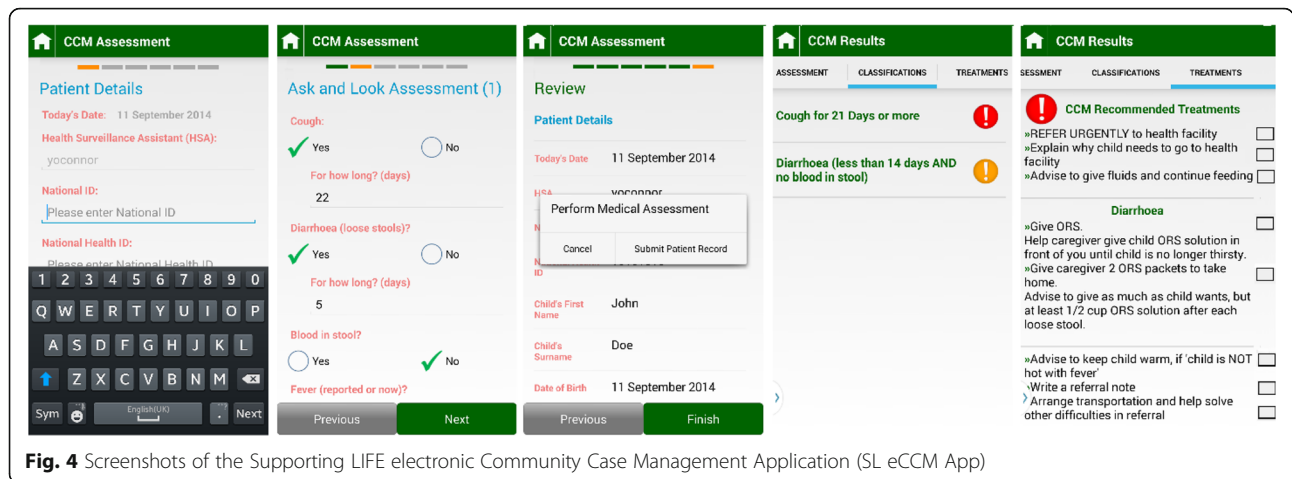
CCM Assessment

Patient Details

Today's Date: 11 September 2014

Health Surveillance Assistant (HSA):

yoconnor

National ID:

Please enter National ID

National Health ID:

Please enter National Health ID

1 2 3 4 5 6 7 8 9 0

Q W E R T Y U I O P

A S D F G H J K L

Z X C V B N M

Sym English(UK) . Next

CCM Assessment

Ask and Look Assessment (1)

Cough:

Yes No

For how long? (days)

22

Diarrhoea (loose stools)?

Yes No

For how long? (days)

5

Blood in stool?

Yes No

Fever (reported or now)?

Previous Next

CCM Assessment

Review

Patient Details

Today's Date 11 September 2014

HSA yoconnor

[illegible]

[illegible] ID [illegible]

Perform Medical Assessment

Cancel Submit Patient Record

Child's First Name John

Child's Surname Doe

Date of Birth 11 September 2014

Previous Finish

CCM Results

ASSESSMENT CLASSIFICATIONS TREATMENTS

Cough for 21 Days or more

Diarrhoea (less than 14 days AND no blood in stool)

CCM Results

SESSMENT CLASSIFICATIONS TREATMENTS

CCM Recommended Treatments

»REFER URGENTLY to health facility
»Explain why child needs to go to health facility
»Advise to give fluids and continue feeding

Diarrhoea

»Give ORS.
Help caregiver give child ORS solution in front of you until child is no longer thirsty.
»Give caregiver 2 ORS packets to take home.
Advise to give as much as child wants, but at least 1/2 cup ORS solution after each loose stool.

»Advise to keep child warm, if 'child is NOT hot with fever'
»Write a referral note
»Arrange transportation and help solve other difficulties in referral

**Fig. 4** Screenshots of the Supporting LIFE electronic Community Case Management Application (SL eCCM App)